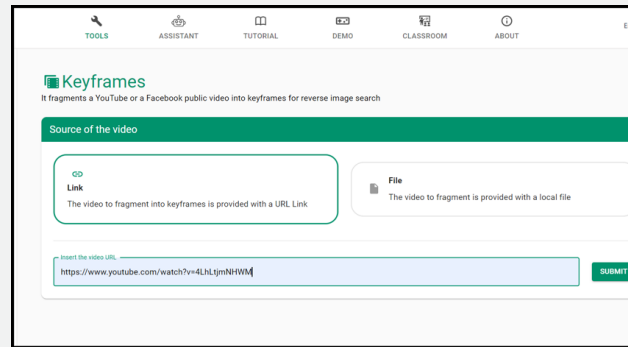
TOOLS ASSISTANT TUTORIAL DEMO CLASSROOM ABOUT E

Keyframes
It fragments a YouTube or a Facebook public video into keyframes for reverse image search

Source of the video

Link
The video to fragment into keyframes is provided with a URL Link

File
The video to fragment is provided with a local file

Insert the video URL
https://www.youtube.com/watch?v=4LhLtjmNHWM

SUBMIT